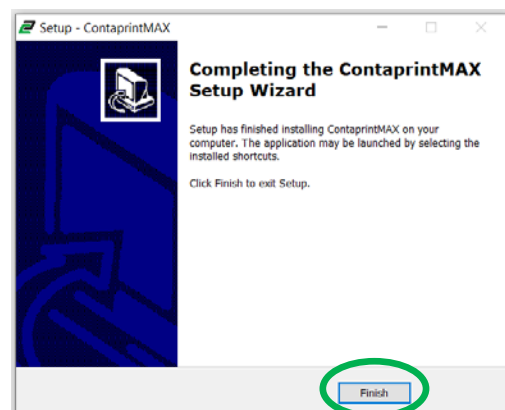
Setup - ContaprintMAX

Completing the ContaprintMAX Setup Wizard

Setup has finished installing ContaprintMAX on your computer. The application may be launched by selecting the installed shortcuts.

Click Finish to exit Setup.

Finish